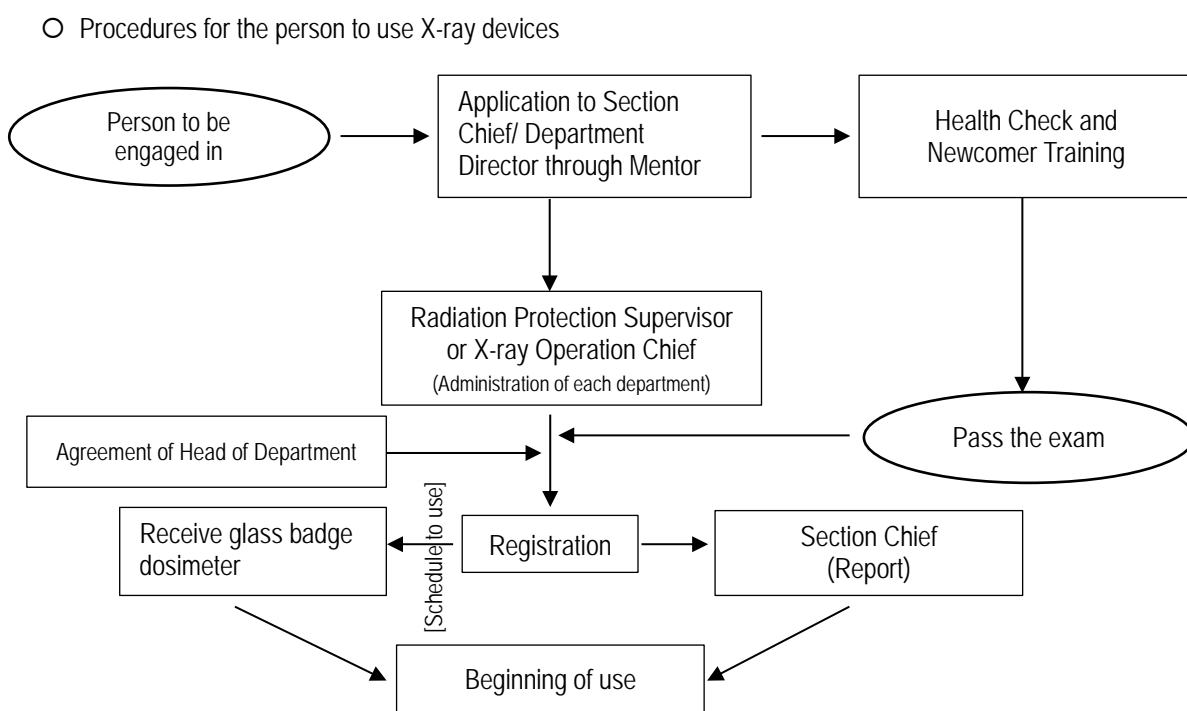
○ Procedures for the person to use X-ray devices

Person to be engaged in

Application to Section Chief/ Department Director through Mentor

Health Check and Newcomer Training

Radiation Protection Supervisor or X-ray Operation Chief (Administration of each department)

Agreement of Head of Department

Pass the exam

[Schedule to use]

Receive glass badge dosimeter

Registration

Section Chief (Report)

Beginning of use